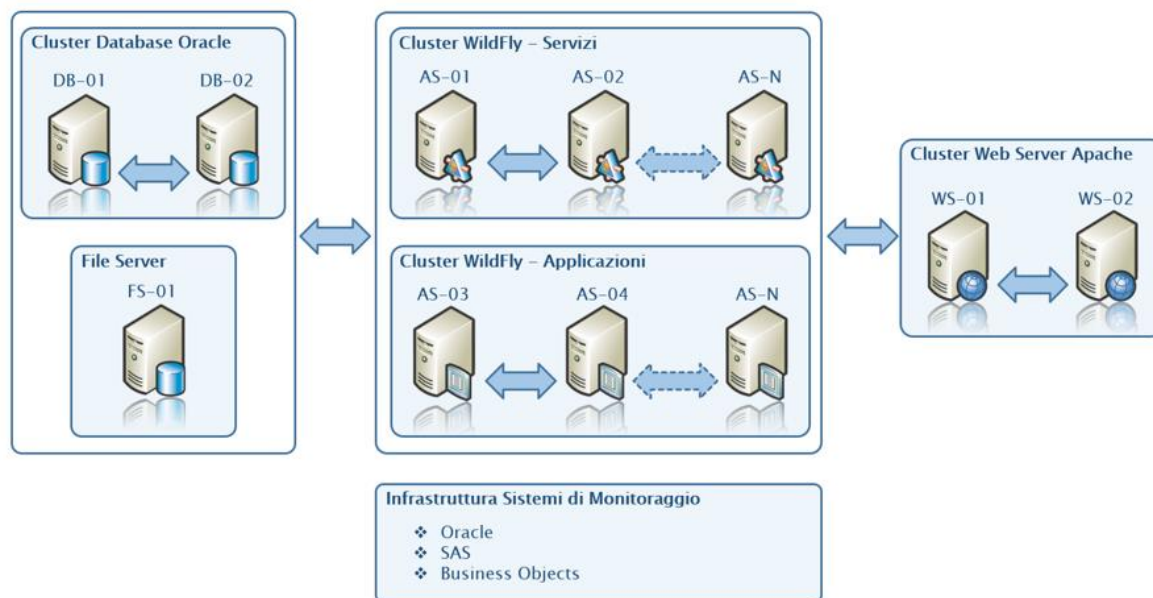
Cluster Database Oracle

DB-01

DB-02

File Server

FS-01

Cluster WildFly – Servizi

AS-01

AS-02

AS-N

Cluster WildFly – Applicazioni

AS-03

AS-04

AS-N

Cluster Web Server Apache

WS-01

WS-02

Infrastruttura Sistemi di Monitoraggio

❖ Oracle
❖ SAS
❖ Business Objects